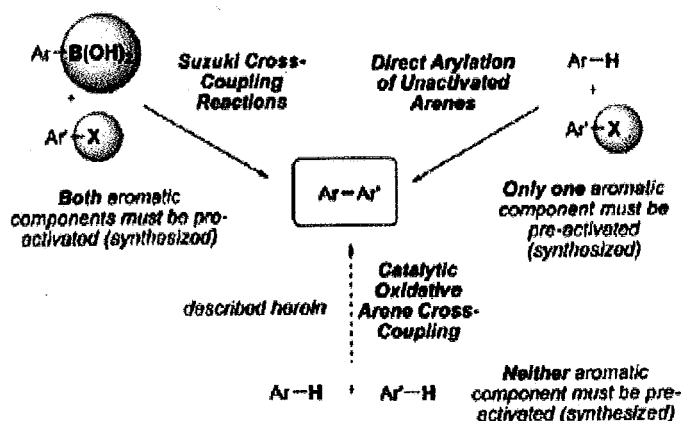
Ar—B(OH)$_2$

+

Ar'—X

Suzuki Cross-Coupling Reactions

Direct Arylation of Unactivated Arenes

Ar—H

+

Ar'—X

Ar—Ar'

Both aromatic components must be pre-activated (synthesized)

Only one aromatic component must be pre-activated (synthesized)

described herein

Catalytic Oxidative Arene Cross-Coupling

Ar—H + Ar'—H

Neither aromatic component must be pre-activated (synthesized)